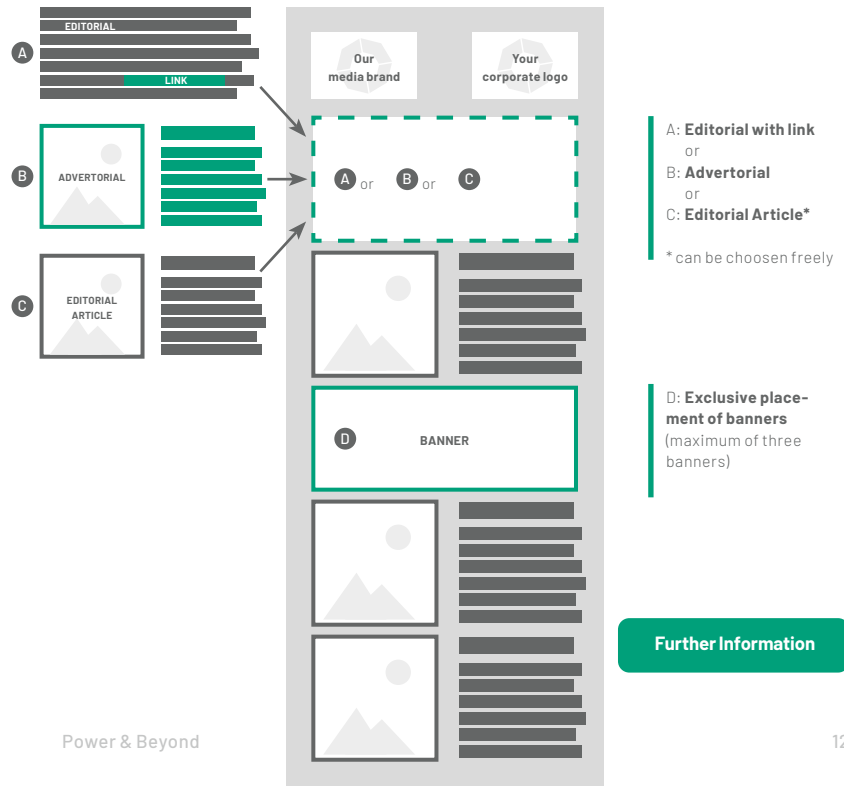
EDITORIAL

A

LINK

B

ADVERTORIAL

C

EDITORIAL ARTICLE

Our media brand

Your corporate logo

A or B or C

D

BANNER

A: **Editorial with link**
or
B: **Advertorial**
or
C: **Editorial Article***

* can be choosen freely

D: **Exclusive placement of banners** (maximum of three banners)

Further Information

Power & Beyond

12